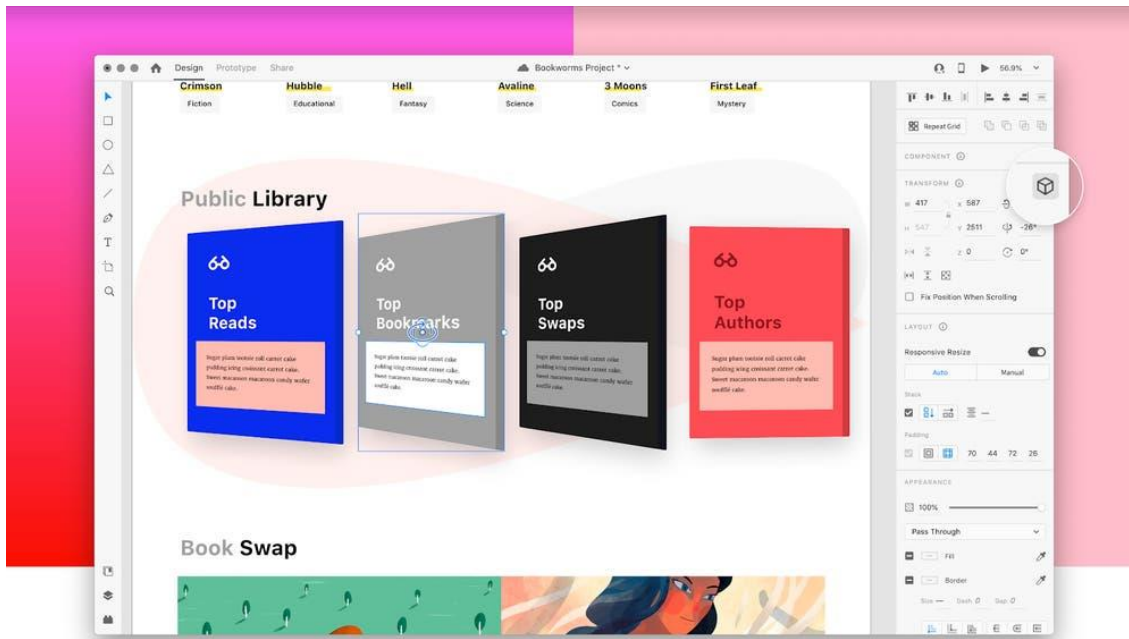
Design Prototype Share

Bookworms Project \* ⌄

56.9%

Crimson
Fiction

Hubble
Educational

Hell
Fantasy

Avaline
Science

3 Moons
Comics

First Leaf
Mystery

Public Library

Top Reads

Sugar plum tootsie roll carrot cake pudding icing croissant carrot cake. Sweet macaroon macaroon candy wafer soufflé cake.

Top Bookmarks

Sugar plum tootsie roll carrot cake pudding icing croissant carrot cake. Sweet macaroon macaroon candy wafer soufflé cake.

Top Swaps

Sugar plum tootsie roll carrot cake pudding icing croissant carrot cake. Sweet macaroon macaroon candy wafer soufflé cake.

Top Authors

Sugar plum tootsie roll carrot cake pudding icing croissant carrot cake. Sweet macaroon macaroon candy wafer soufflé cake.

Book Swap

Repeat Grid

COMPONENT

TRANSFORM

W 417 X 587

H 547 Y 2511 -26°

Z 0 0°

Fix Position When Scrolling

LAYOUT

Responsive Resize

Auto Manual

Stack

Padding

70 44 72 26

APPEARANCE

100%

Pass Through

Fill

Border

Size Dash Gap